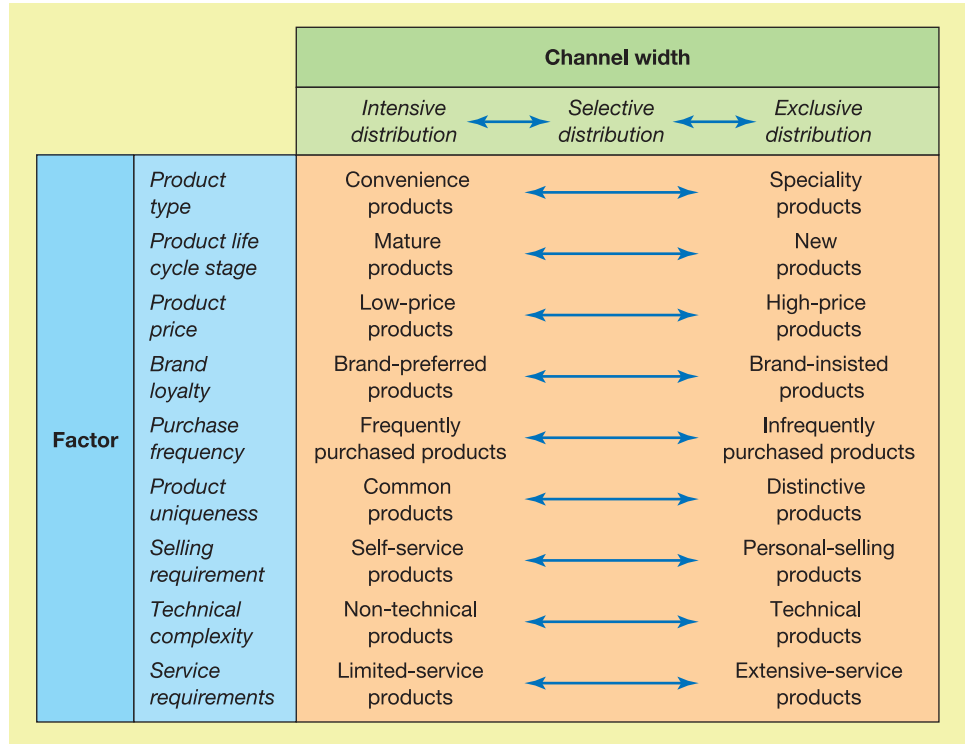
|  |  | Channel width |  |  |
|---|---|---|---|---|
|  |  | *Intensive distribution* | *Selective distribution* | *Exclusive distribution* |
| Factor | *Product type* | Convenience products |  | Speciality products |
|  | *Product life cycle stage* | Mature products |  | New products |
|  | *Product price* | Low-price products |  | High-price products |
|  | *Brand loyalty* | Brand-preferred products |  | Brand-insisted products |
|  | *Purchase frequency* | Frequently purchased products |  | Infrequently purchased products |
|  | *Product uniqueness* | Common products |  | Distinctive products |
|  | *Selling requirement* | Self-service products |  | Personal-selling products |
|  | *Technical complexity* | Non-technical products |  | Technical products |
|  | *Service requirements* | Limited-service products |  | Extensive-service products |